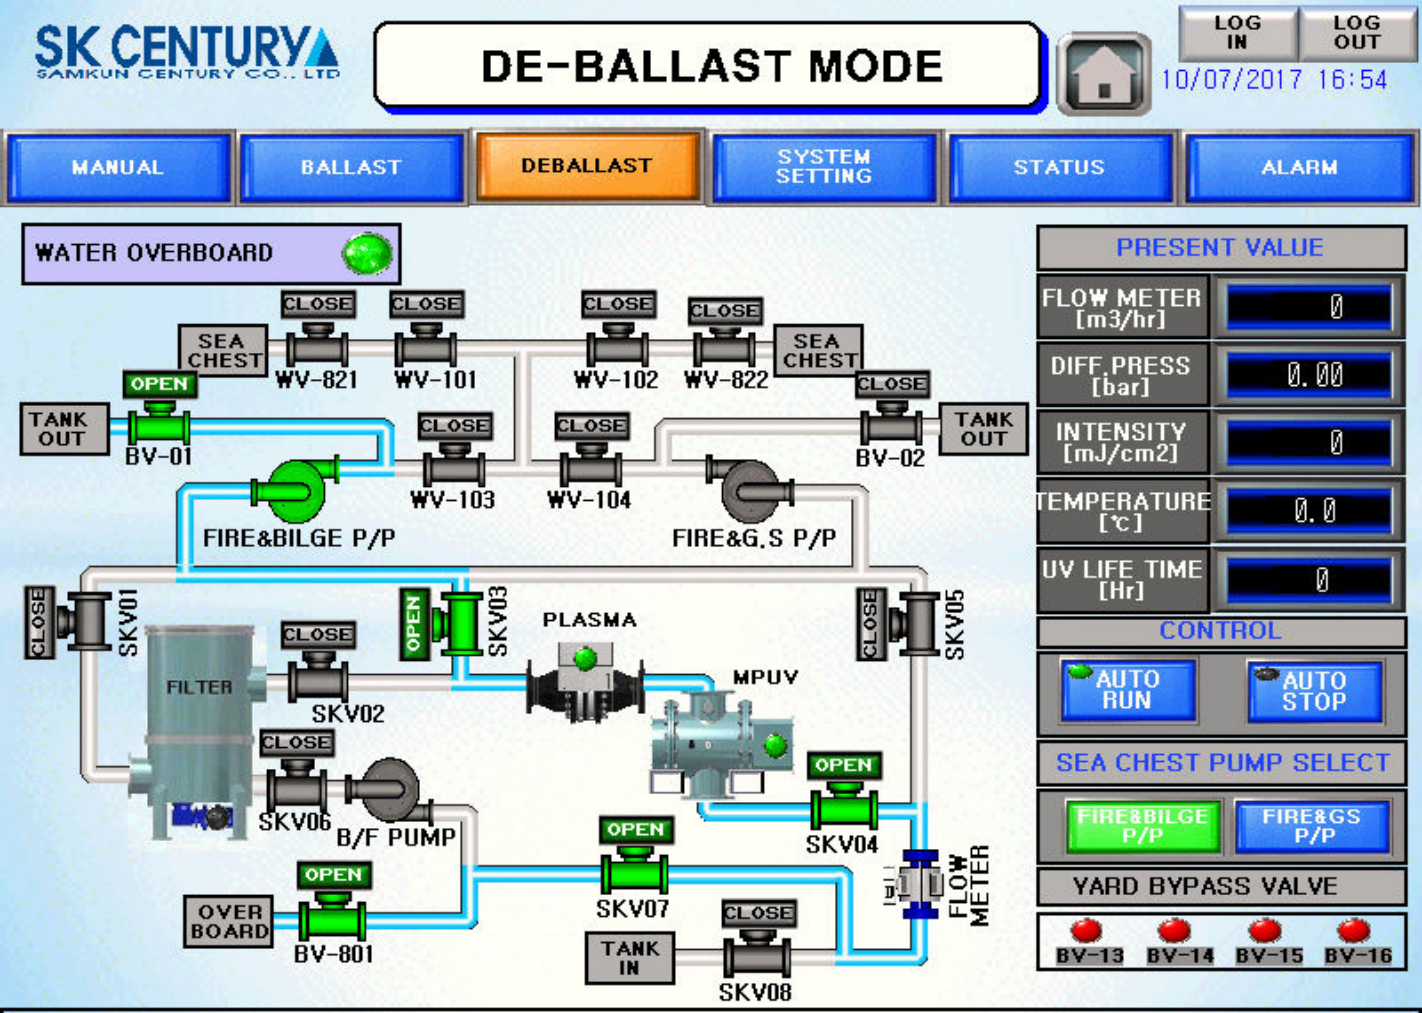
SK CENTURY
SAMKUN CENTURY CO., LTD

DE-BALLAST MODE

LOG IN
LOG OUT
10/07/2017 16:54

MANUAL
BALLAST
DEBALLAST
SYSTEM SETTING
STATUS
ALARM

WATER OVERBOARD

CLOSE
CLOSE
CLOSE
CLOSE
SEA CHEST
WV-821
WV-101
WV-102
WV-822
SEA CHEST
OPEN
CLOSE
TANK OUT
BV-01
CLOSE
CLOSE
TANK OUT
BV-02
WV-103
WV-104
FIRE&BILGE P/P
FIRE&G.S P/P

CLOSE
SKV01
OPEN
SKV03
PLASMA
CLOSE
SKV05
FILTER
CLOSE
SKV02
MPUV
CLOSE
SKV06
B/F PUMP
OPEN
SKV04
OPEN
SKV07
OPEN
OVER BOARD
BV-801
CLOSE
TANK IN
SKV08
FLOW METER

PRESENT VALUE
| FLOW METER [m3/hr] | 0 |
|---|---|
| DIFF.PRESS [bar] | 0.00 |
| INTENSITY [mJ/cm2] | 0 |
| TEMPERATURE [℃] | 0.0 |
| UV LIFE TIME [Hr] | 0 |

CONTROL
AUTO RUN
AUTO STOP

SEA CHEST PUMP SELECT
FIRE&BILGE P/P
FIRE&GS P/P

YARD BYPASS VALVE
BV-13
BV-14
BV-15
BV-16